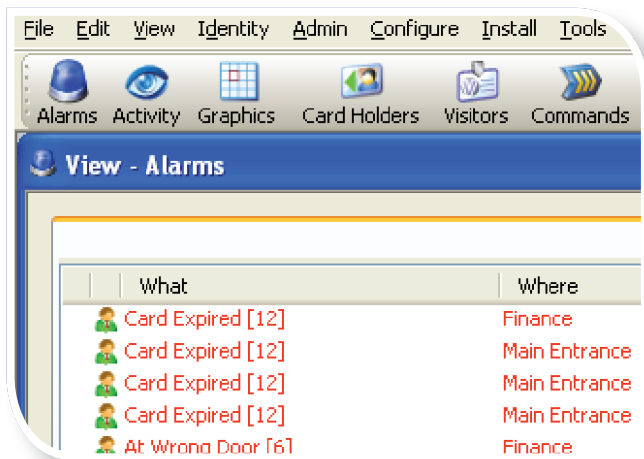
File Edit View Identity Admin Configure Install Tools

Alarms Activity Graphics Card Holders Visitors Commands

View - Alarms

| | | What | Where |
|---|---|---|---|
| | | Card Expired [12] | Finance |
| | | Card Expired [12] | Main Entrance |
| | | Card Expired [12] | Main Entrance |
| | | Card Expired [12] | Main Entrance |
| | | At Wrong Door [6] | Finance |